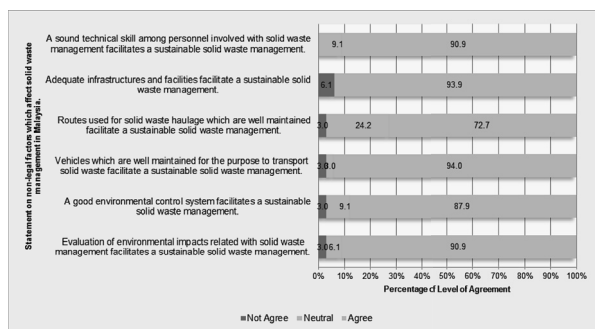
Statement on non-legal factors which affect solid waste management in Malaysia.

A sound technical skill among personnel involved with solid waste management facilitates a sustainable solid waste management.

9.1

90.9

Adequate infrastructures and facilities facilitate a sustainable solid waste management.

6.1

93.9

Routes used for solid waste haulage which are well maintained facilitate a sustainable solid waste management.

3.0

24.2

72.7

Vehicles which are well maintained for the purpose to transport solid waste facilitate a sustainable solid waste management.

3.0

3.0

94.0

A good environmental control system facilitates a sustainable solid waste management.

3.0

9.1

87.9

Evaluation of environmental impacts related with solid waste management facilitates a sustainable solid waste management.

3.0

6.1

90.9

0% 10% 20% 30% 40% 50% 60% 70% 80% 90% 100%

Percentage of Level of Agreement

Not Agree Neutral Agree